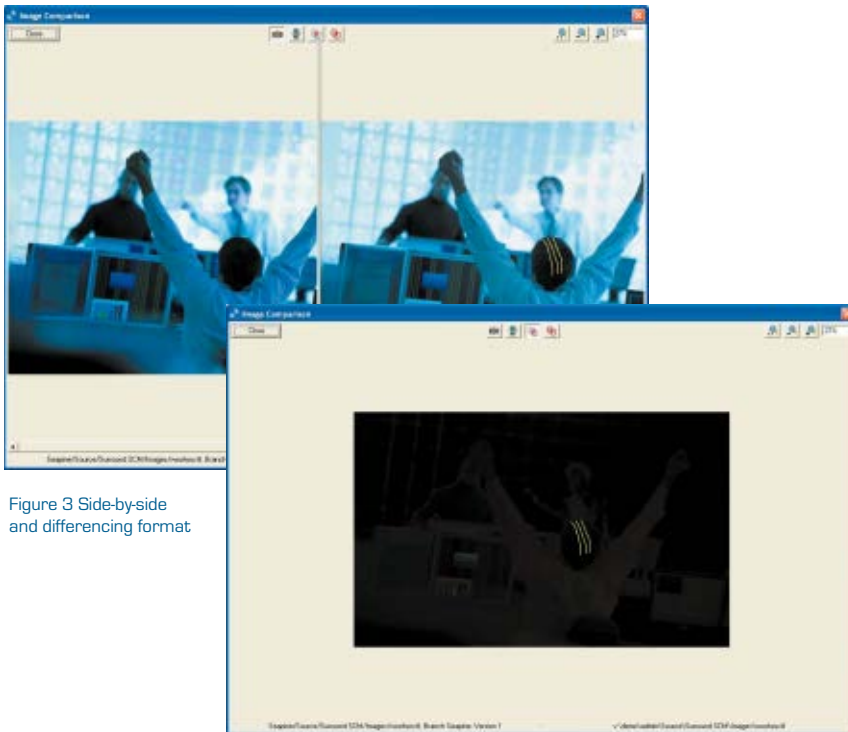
Image Comparison

Close

25%

Seapine/Source/Surround SCM/Images/rowboat.tif, Branch

Image Comparison

Close

25%

Figure 3 Side-by-side and differencing format

Seapine/Source/Surround SCM/Images/rowboat.tif, Branch Seapine, Version 1

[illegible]/Surround SCM/Images/rowboat.tif